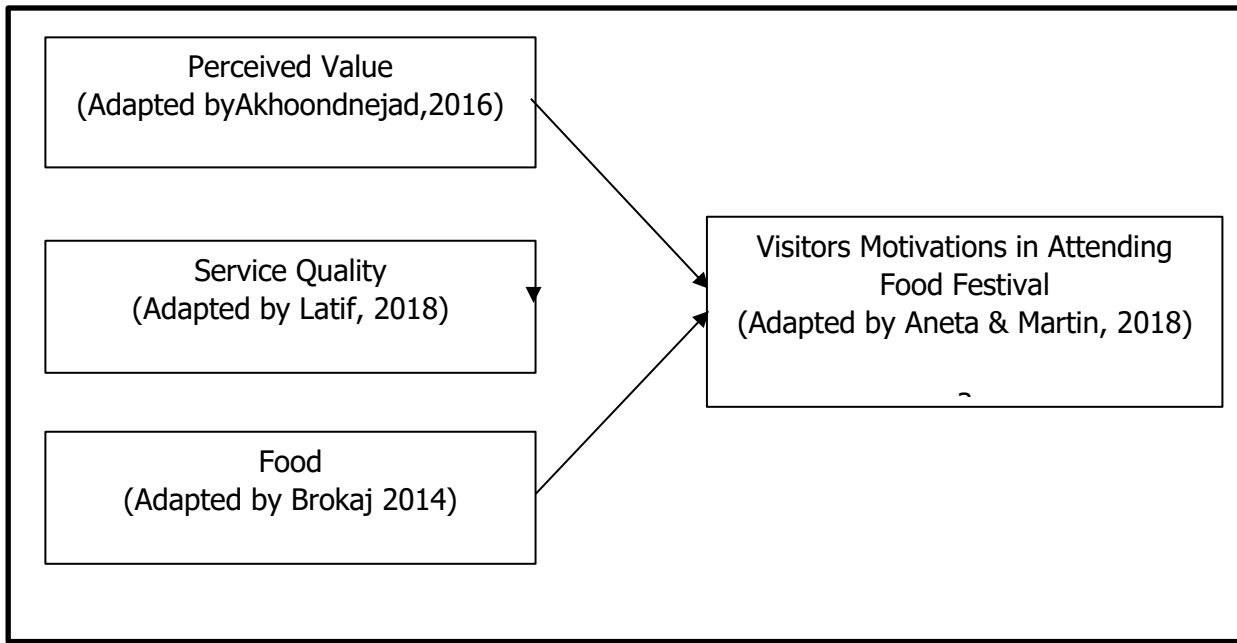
Perceived Value
(Adapted byAkhoondnejad,2016)

Service Quality
(Adapted by Latif, 2018)

Food
(Adapted by Brokaj 2014)

Visitors Motivations in Attending Food Festival
(Adapted by Aneta & Martin, 2018)